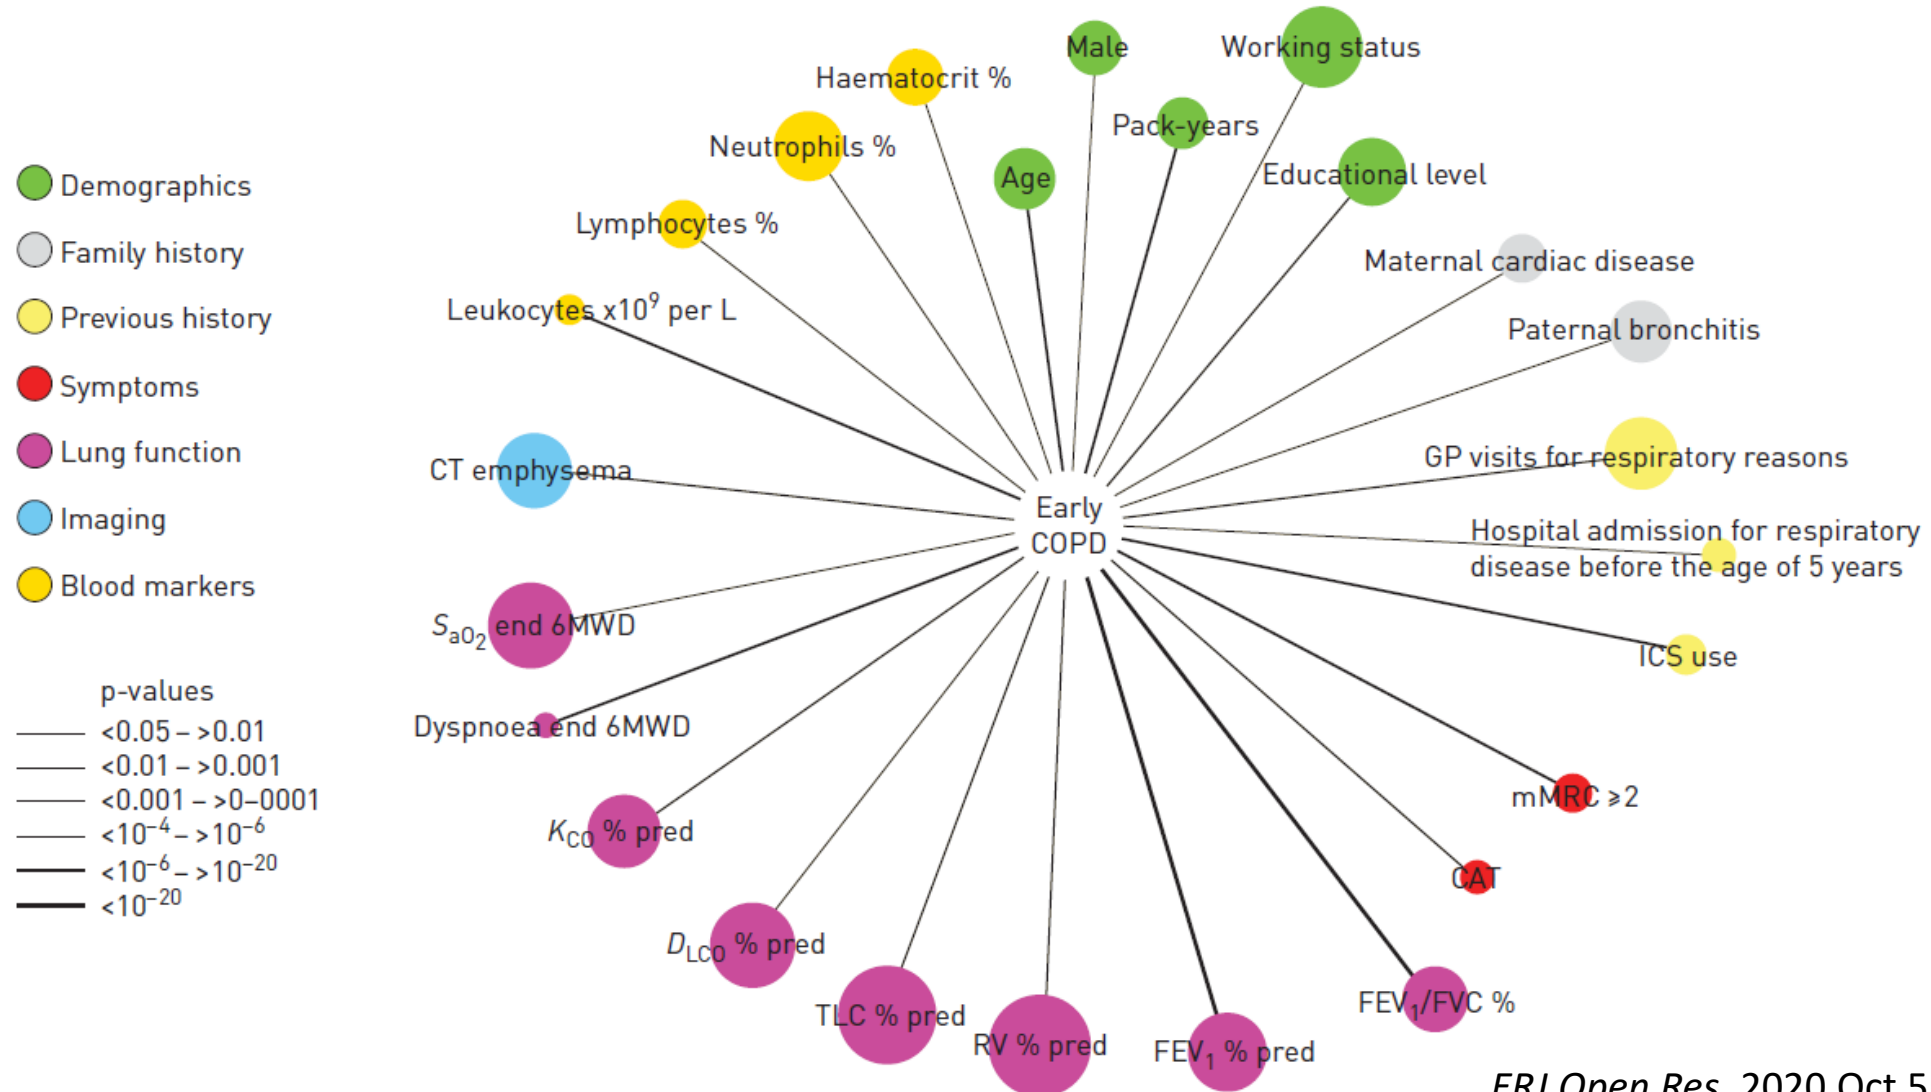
Demographics
Family history
Previous history
Symptoms
Lung function
Imaging
Blood markers

p-values
<0.05 – >0.01
<0.01 – >0.001
<0.001 – >0–0001
$<10^{-4} – >10^{-6}$
$<10^{-6} – >10^{-20}$
$<10^{-20}$

Male
Working status
Haematocrit %
Pack-years
Neutrophils %
Age
Educational level
Lymphocytes %
Maternal cardiac disease
Leukocytes $x10^9$ per L
Paternal bronchitis
CT emphysema
GP visits for respiratory reasons
Early COPD
Hospital admission for respiratory disease before the age of 5 years
$S_{aO_2}$ end 6MWD
ICS use
Dyspnoea end 6MWD
mMRC ≥2
$K_{CO}$ % pred
CAT
$D_{LCO}$ % pred
$FEV_1/FVC$ %
TLC % pred
RV % pred
$FEV_1$ % pred
ERJ Open Res. 2020 Oct 5